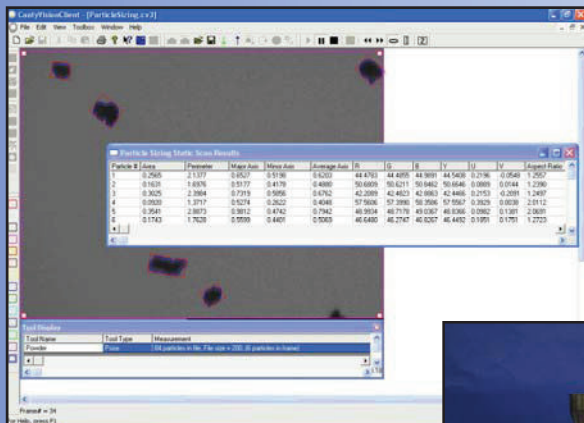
CastyVisionClient - [ParticleSizing.cv3]
File Edit View Toolbox Window Help

Particle Sizing Static Scan Results

| Particle # | Area | Perimeter | Major Axis | Minor Axis | Average Axis | R | G | B | Y | U | V | Aspect Ratio |
|---|---|---|---|---|---|---|---|---|---|---|---|---|
| 1 | 0.2565 | 2.1377 | 0.6527 | 0.5196 | 0.6203 | 44.4783 | 44.8855 | 44.9891 | 44.5408 | 0.2196 | -0.0549 | 1.2557 |
| 2 | 0.1631 | 1.6976 | 0.5177 | 0.4178 | 0.4880 | 50.6809 | 50.6211 | 50.8462 | 50.6646 | 0.0869 | 0.0144 | 1.2390 |
| 3 | 0.3025 | 2.3984 | 0.7319 | 0.5856 | 0.6762 | 42.2089 | 42.4823 | 42.6663 | 42.4466 | 0.2153 | -0.2091 | 1.2497 |
| 4 | 0.0920 | 1.3717 | 0.5274 | 0.2622 | 0.4046 | 57.3996 | 57.3990 | 58.3586 | 57.5567 | 0.3929 | 0.0038 | 2.0112 |
| 5 | 0.3541 | 2.8673 | 0.9812 | 0.4742 | 0.7942 | 46.9934 | 46.7179 | 49.0367 | 46.8366 | 0.0962 | 0.1381 | 2.0691 |
| 6 | 0.1743 | 1.7628 | 0.5599 | 0.4481 | 0.5063 | 46.6480 | 46.2747 | 46.8287 | 46.4492 | 0.1951 | 0.1751 | 1.2723 |

Tool Results

| Tool Name | Tool Type | Measurement |
|---|---|---|
| Powder | Pore | 84 particles in file. File size = 200. (6 particles in frame) |

Frame# = 34
For Help, press F1